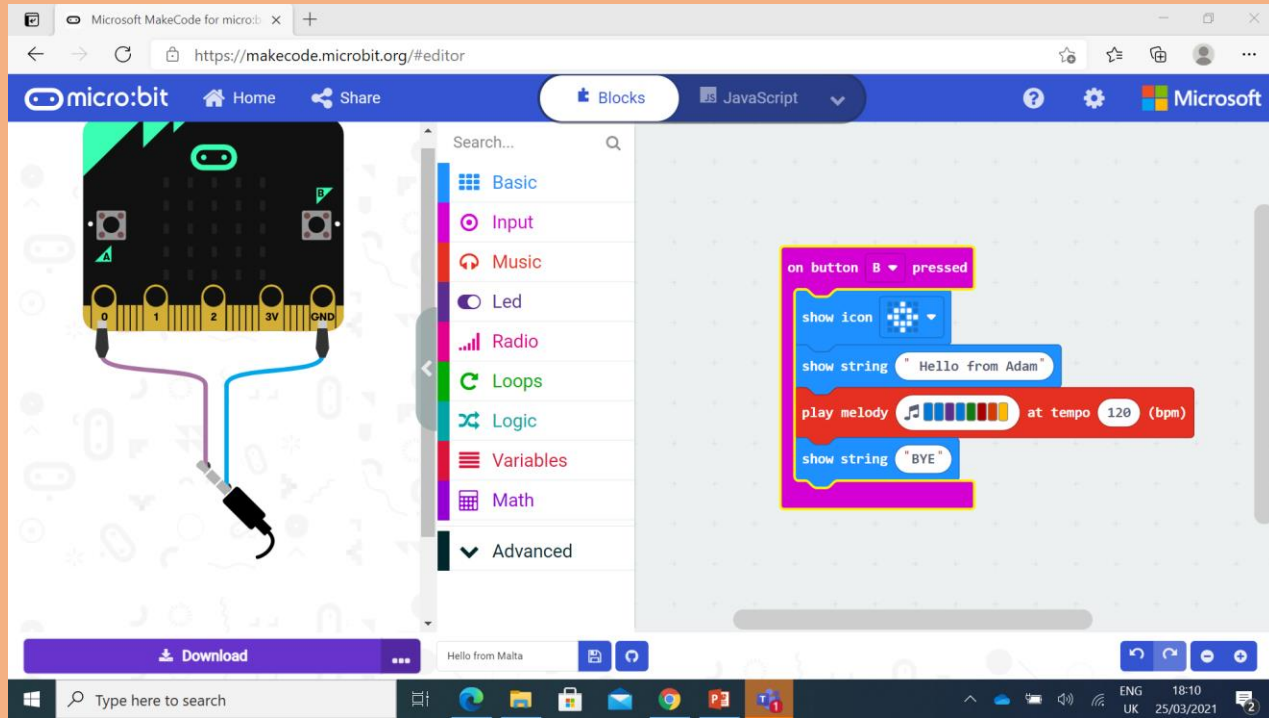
Microsoft MakeCode for micro:b ×

https://makecode.microbit.org/#editor

micro:bit Home Share

Blocks JavaScript

Microsoft

B

A

0 1 2 3V GND

Search...

Basic
Input
Music
Led
Radio
Loops
Logic
Variables
Math
Advanced

on button B pressed
show icon
show string " Hello from Adam "
play melody at tempo 120 (bpm)
show string " BYE "

Download ...

Hello from Malta

Type here to search

ENG UK 18:10 25/03/2021